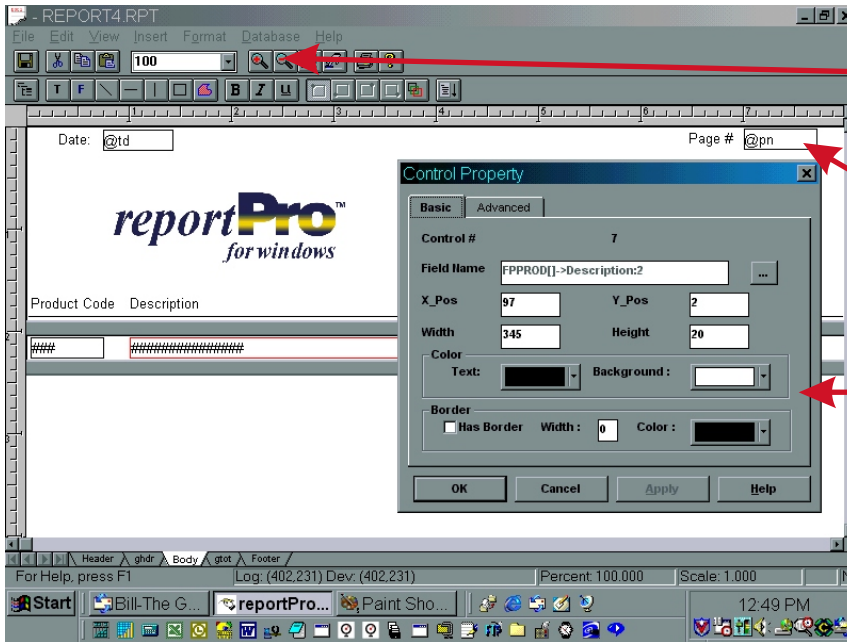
- REPORT4.RPT

File Edit View Insert Format Database Help

100

T F B I U

Date: @td

Page # @pn

reportPro™ for windows

Product Code Description

###

###############

Control Property

Basic Advanced

Control # 7

Field Name FPPROD[]->Description:2

X_Pos 97 Y_Pos 2

Width 345 Height 20

Color

Text: Background :

Border

Has Border Width : 0 Color :

OK Cancel Apply Help

Header ghdr Body gtot Footer

For Help, press F1 Log: (402,231) Dev: (402,231) Percent: 100.000 Scale: 1.000

Start Bill-The G... reportPro... Paint Sho...

12:49 PM